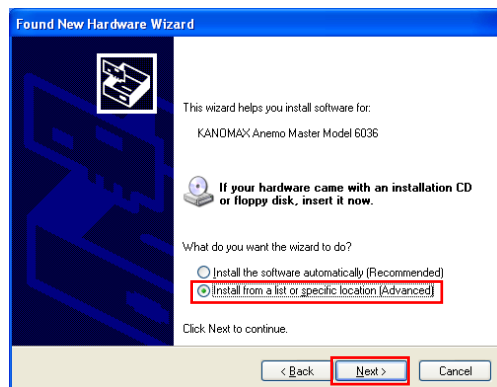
Found New Hardware Wizard

This wizard helps you install software for:

KANOMAX Anemo Master Model 6036

If your hardware came with an installation CD or floppy disk, insert it now.

What do you want the wizard to do?

Install the software automatically (Recommended)

Install from a list or specific location (Advanced)

Click Next to continue.

< Back

Next >

Cancel